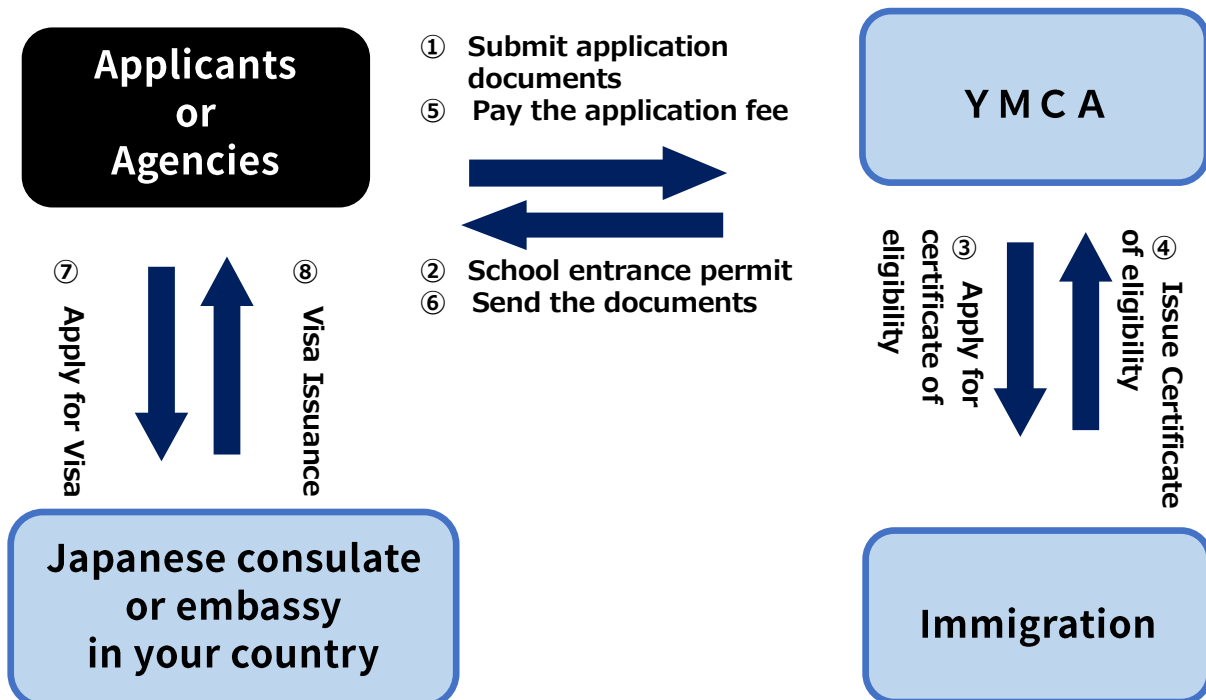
Applicants or Agencies

① Submit application documents
⑤ Pay the application fee

YMCA

② School entrance permit
⑥ Send the documents

⑦ Apply for Visa

⑧ Visa Issuance

③ Apply for certificate of eligibility

④ Issue Certificate of eligibility

Japanese consulate or embassy in your country

Immigration